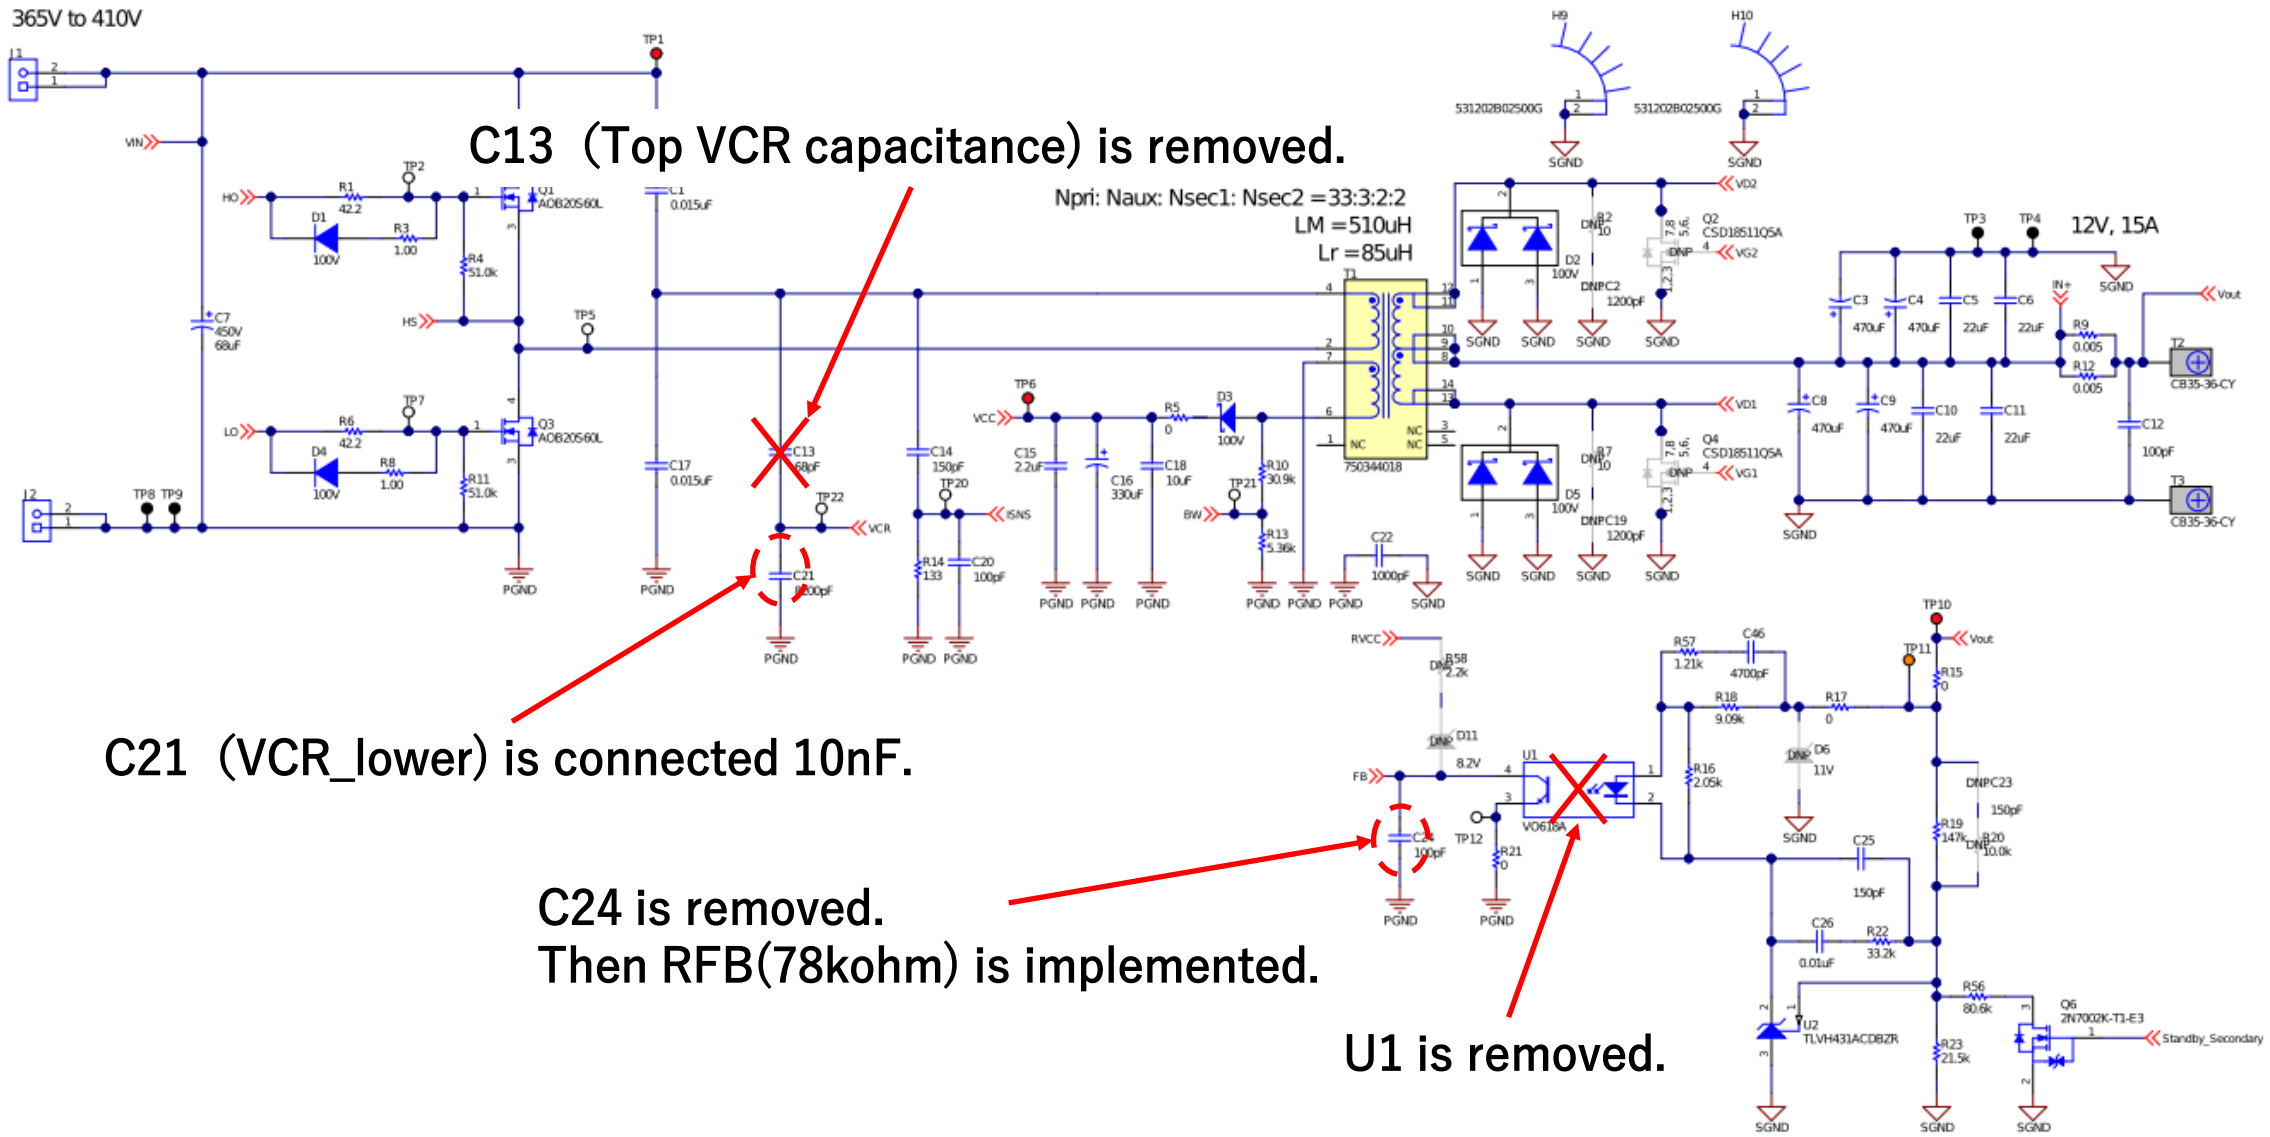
365V to 410V

C13 (Top VCR capacitance) is removed.

Npri: Naux: Nsec1: Nsec2 =33:3:2:2
LM =510uH
Lr =85uH

12V, 15A

C21 (VCR_lower) is connected 10nF.

C24 is removed.
Then RFB(78kohm) is implemented.

U1 is removed.

J1 TP1 VIN HO R1 42.2 TP2 Q1 AOB20S60L C1 0.015uF D1 100V R3 1.00 R4 51.0k C7 450V 68uF HS TP5 TP7 LO R6 42.2 Q3 AOB20S60L D4 100V R8 1.00 R11 51.0k C17 0.015uF J2 TP8 TP9 PGND PGND C13 68pF TP22 VCR C21 8200pF PGND C14 150pF TP20 ISNS R14 133 C20 100pF PGND PGND TP6 VCC C15 2.2uF C16 330uF C18 10uF R5 0 D3 100V R10 30.9k TP21 BW R13 5.36k PGND PGND PGND PGND PGND PGND C22 1000pF SGND T1 750344018 NC NC NC

H9 H10 531202B02500G 531202B02500G SGND SGND VD2 D2 100V DNP R2 10 Q2 CSD18511Q5A DNP VG2 DNPC2 1200pF SGND SGND SGND SGND TP3 TP4 SGND C3 470uF C4 470uF C5 22uF C6 22uF IN+ Vout R9 0.005 R12 0.005 T2 CB35-36-CY VD1 C8 470uF C9 470uF C10 22uF C11 22uF C12 100pF D5 100V DNP R7 10 Q4 CSD18511Q5A DNP VG1 DNPC19 1200pF SGND T3 CB35-36-CY SGND SGND SGND SGND SGND

RVCC DNP R58 2.2k DNP D11 8.2V FB U1 VO618A C24 100pF TP12 R21 0 PGND PGND R57 1.21k C46 4700pF R18 9.09k R17 0 TP10 Vout TP11 R15 0 R16 2.05k DNP D6 11V SGND DNPC23 150pF R19 147k DNP R20 10.0k C25 150pF C26 0.01uF R22 33.2k U2 TLVH431ACDBZR R56 80.6k R23 21.5k Q6 2N7002K-T1-E3 Standby_Secondary SGND SGND SGND